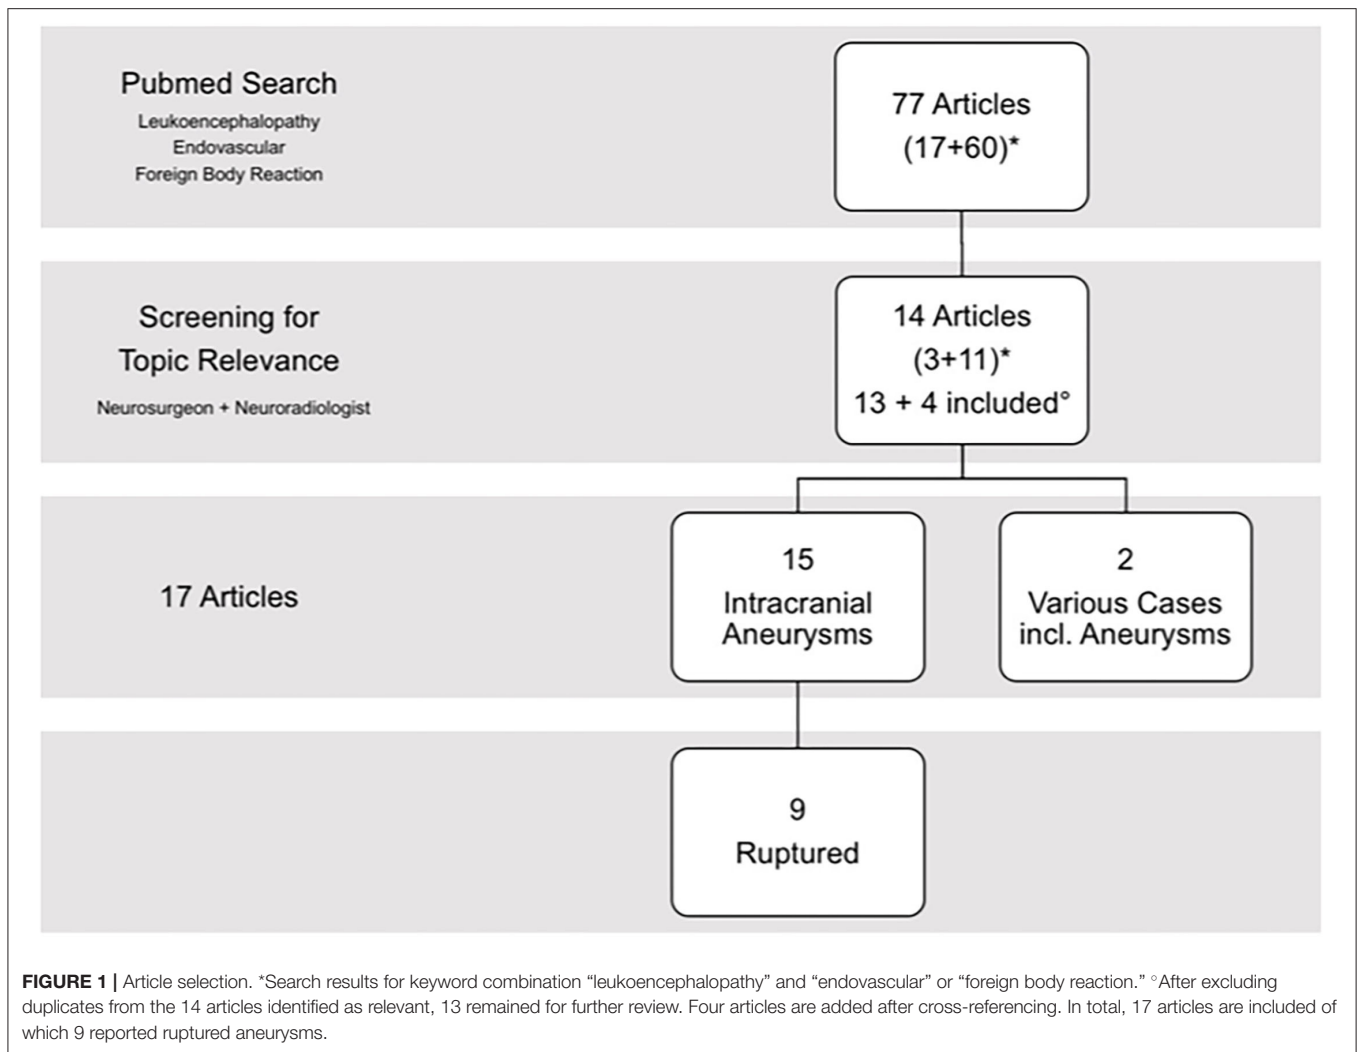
Pubmed Search
Leukoencephalopathy
Endovascular
Foreign Body Reaction

77 Articles
(17+60)*

Screening for
Topic Relevance
Neurosurgeon + Neuroradiologist

14 Articles
(3+11)*
13 + 4 included°

17 Articles

15
Intracranial
Aneurysms

2
Various Cases
incl. Aneurysms

9
Ruptured

**FIGURE 1 |** Article selection. *Search results for keyword combination "leukoencephalopathy" and "endovascular" or "foreign body reaction." °After excluding duplicates from the 14 articles identified as relevant, 13 remained for further review. Four articles are added after cross-referencing. In total, 17 articles are included of which 9 reported ruptured aneurysms.